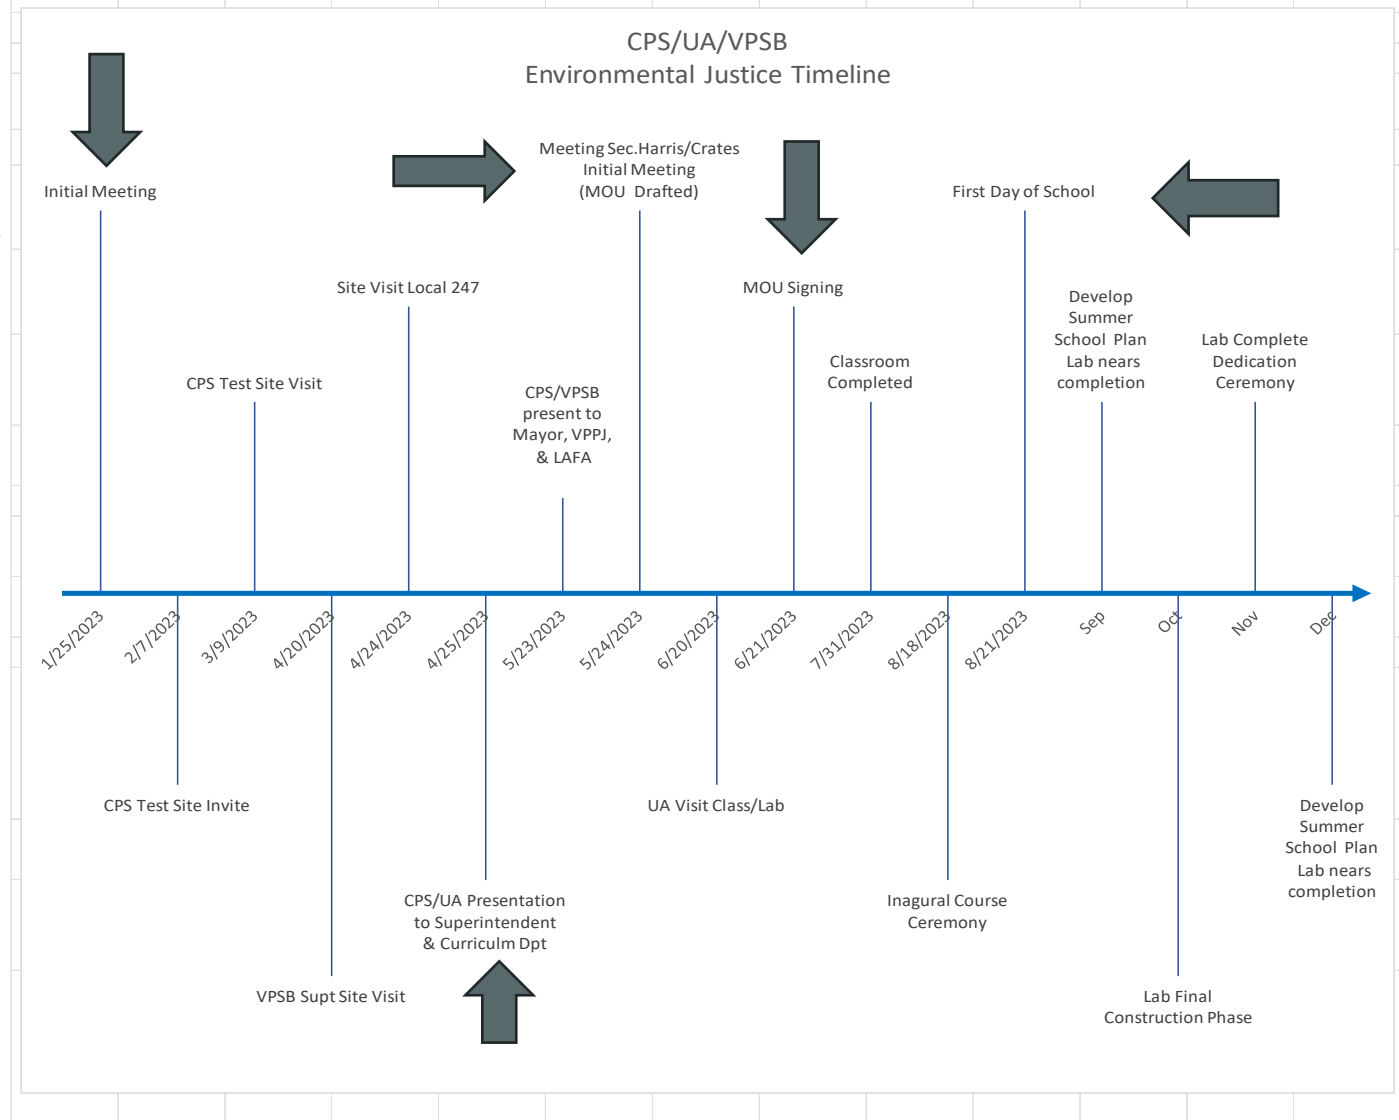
CPS/UA/VPSB
Environmental Justice Timeline

Initial Meeting

Meeting Sec.Harris/Crates Initial Meeting (MOU Drafted)

First Day of School

Site Visit Local 247

MOU Signing

Develop Summer School Plan Lab nears completion

CPS Test Site Visit

Classroom Completed

Lab Complete Dedication Ceremony

CPS/VPSB present to Mayor, VPPJ, & LAFA

1/25/2023
2/7/2023
3/9/2023
4/20/2023
4/24/2023
4/25/2023
5/23/2023
5/24/2023
6/20/2023
6/21/2023
7/31/2023
8/18/2023
8/21/2023
Sep
Oct
Nov
Dec

CPS Test Site Invite

UA Visit Class/Lab

Develop Summer School Plan Lab nears completion

CPS/UA Presentation to Superintendent & Curriculm Dpt

Inagural Course Ceremony

VPSB Supt Site Visit

Lab Final Construction Phase